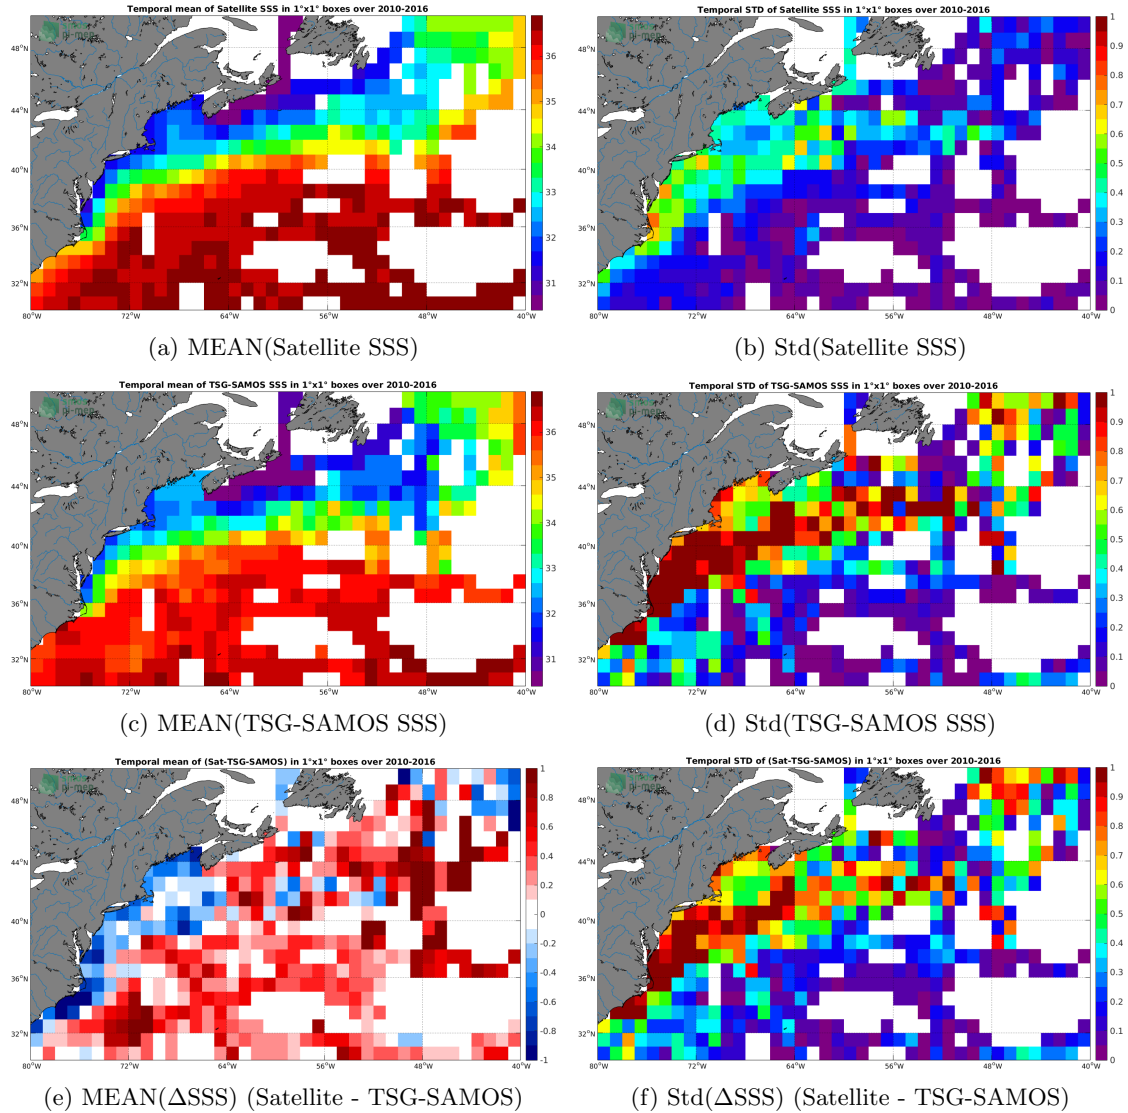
Temporal mean of Satellite SSS in 1°x1° boxes over 2010-2016

48°N
44°N
40°N
36°N
32°N
80°W 72°W 64°W 56°W 48°W 40°W

36
35
34
33
32
31

(a) MEAN(Satellite SSS)

Temporal STD of Satellite SSS in 1°x1° boxes over 2010-2016

48°N
44°N
40°N
36°N
32°N
80°W 72°W 64°W 56°W 48°W 40°W

1
0.9
0.8
0.7
0.6
0.5
0.4
0.3
0.2
0.1
0

(b) Std(Satellite SSS)

Temporal mean of TSG-SAMOS SSS in 1°x1° boxes over 2010-2016

48°N
44°N
40°N
36°N
32°N
80°W 72°W 64°W 56°W 48°W 40°W

36
35
34
33
32
31

(c) MEAN(TSG-SAMOS SSS)

Temporal STD of TSG-SAMOS SSS in 1°x1° boxes over 2010-2016

48°N
44°N
40°N
36°N
32°N
80°W 72°W 64°W 56°W 48°W 40°W

1
0.9
0.8
0.7
0.6
0.5
0.4
0.3
0.2
0.1
0

(d) Std(TSG-SAMOS SSS)

Temporal mean of (Sat-TSG-SAMOS) in 1°x1° boxes over 2010-2016

48°N
44°N
40°N
36°N
32°N
80°W 72°W 64°W 56°W 48°W 40°W

1
0.8
0.6
0.4
0.2
0
-0.2
-0.4
-0.6
-0.8
-1

(e) MEAN(ΔSSS) (Satellite - TSG-SAMOS)

Temporal STD of (Sat-TSG-SAMOS) in 1°x1° boxes over 2010-2016

48°N
44°N
40°N
36°N
32°N
80°W 72°W 64°W 56°W 48°W 40°W

1
0.9
0.8
0.7
0.6
0.5
0.4
0.3
0.2
0.1
0

(f) Std(ΔSSS) (Satellite - TSG-SAMOS)